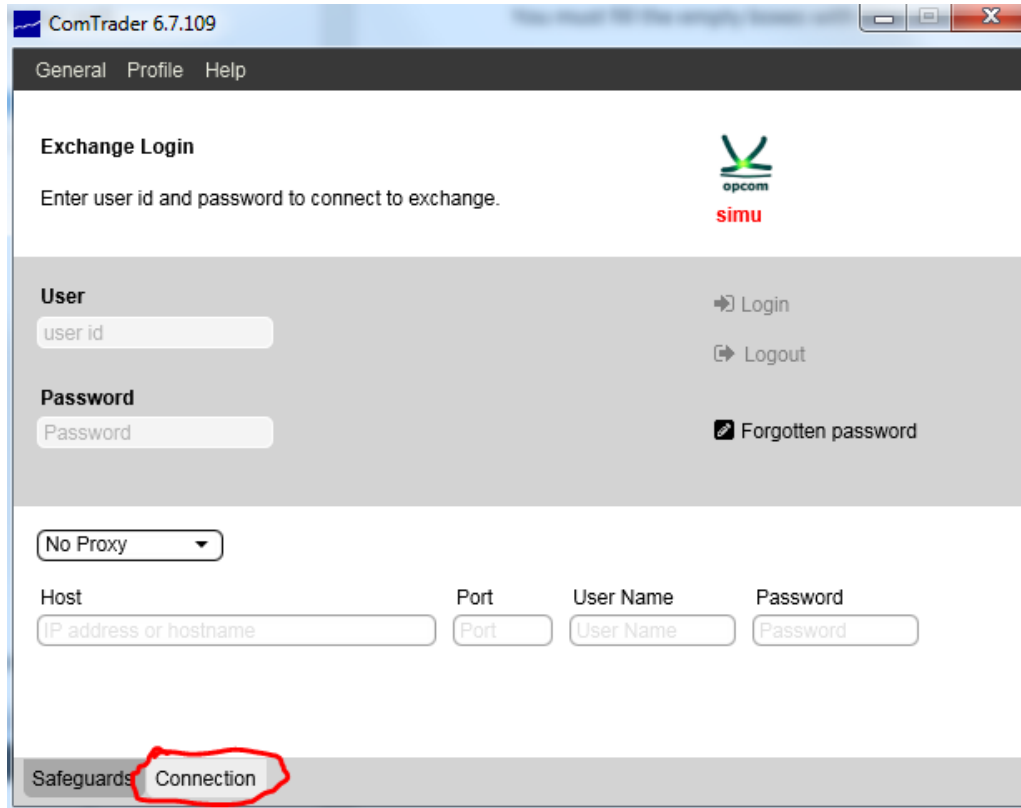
ComTrader 6.7.109

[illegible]

General Profile Help

Exchange Login

Enter user id and password to connect to exchange.

opcom
simu

User
user id

Password
Password

Login

Logout

Forgotten password

No Proxy

Host
IP address or hostname

Port
Port

User Name
User Name

Password
Password

Safeguards Connection